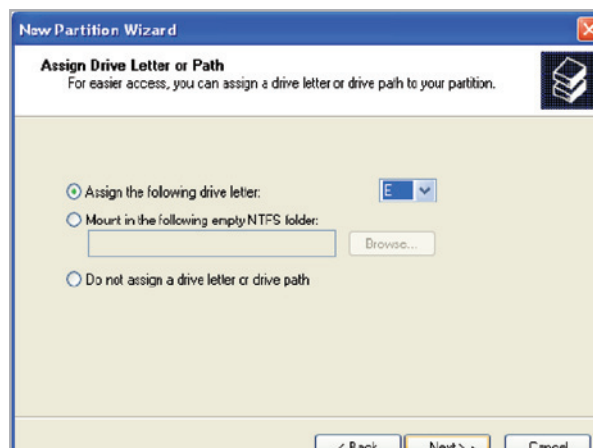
New Partition Wizard

Assign Drive Letter or Path
For easier access, you can assign a drive letter or drive path to your partition.

Assign the following drive letter: E

Mount in the following empty NTFS folder:

Browse...

Do not assign a drive letter or drive path

< Back Next > Cancel